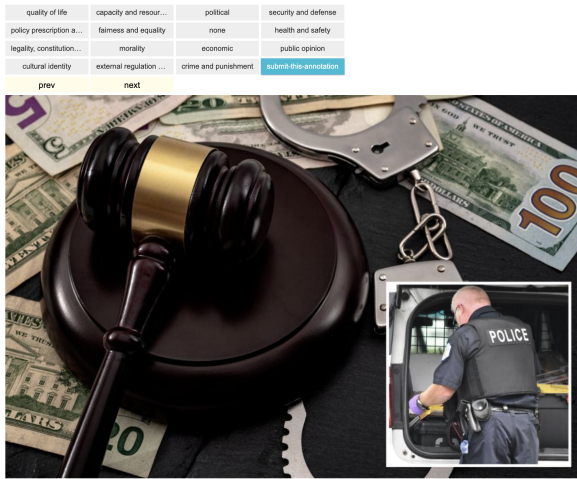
quality of life
capacity and resour...
political
security and defense
policy prescription a...
fairness and equality
none
health and safety
legality, constitution...
morality
economic
public opinion
cultural identity
external regulation ...
crime and punishment
submit-this-annotation
prev
next

WE TRUST
STATES OF AMERICA
100
LARS
20
POLICE